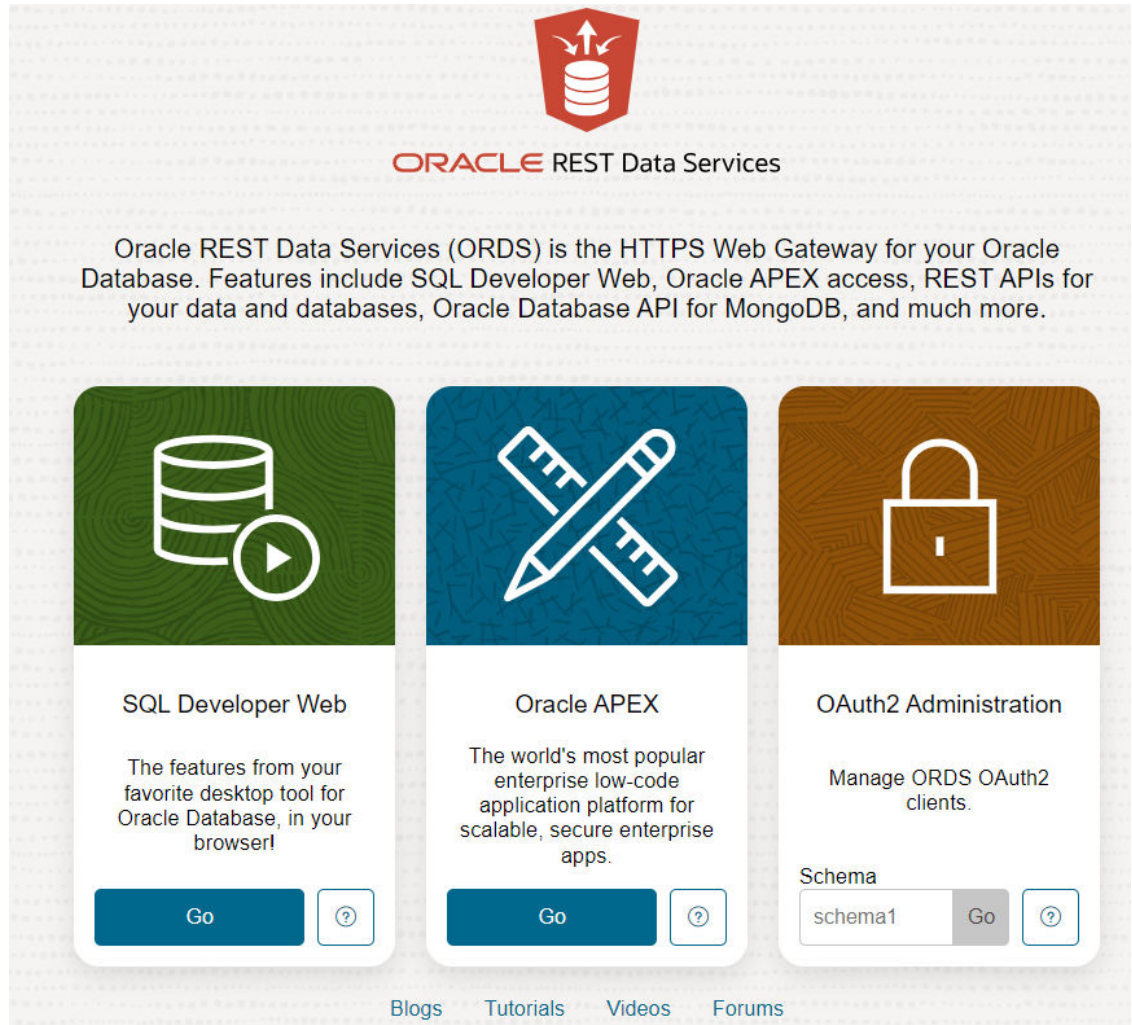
ORACLE REST Data Services

Oracle REST Data Services (ORDS) is the HTTPS Web Gateway for your Oracle Database. Features include SQL Developer Web, Oracle APEX access, REST APIs for your data and databases, Oracle Database API for MongoDB, and much more.

SQL Developer Web

The features from your favorite desktop tool for Oracle Database, in your browser!

Go

?

Oracle APEX

The world's most popular enterprise low-code application platform for scalable, secure enterprise apps.

Go

?

OAuth2 Administration

Manage ORDS OAuth2 clients.

Schema

schema1

Go

?

Blogs Tutorials Videos Forums